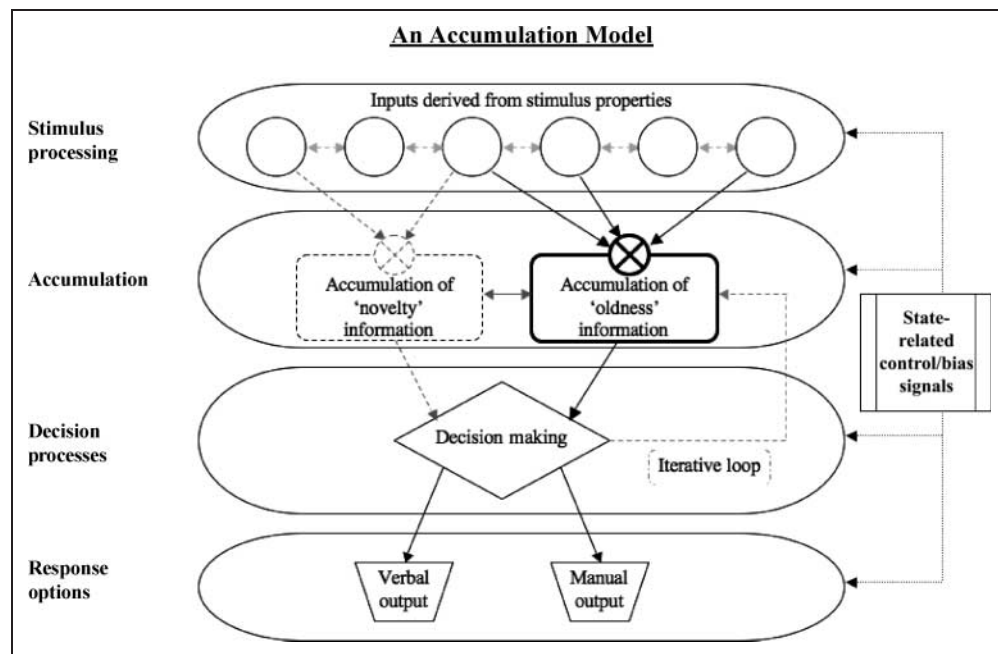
An Accumulation Model

Inputs derived from stimulus properties

Stimulus processing

Accumulation

Accumulation of 'novelty' information

Accumulation of 'oldness' information

State-related control/bias signals

Decision processes

Decision making

Iterative loop

Response options

Verbal output

Manual output